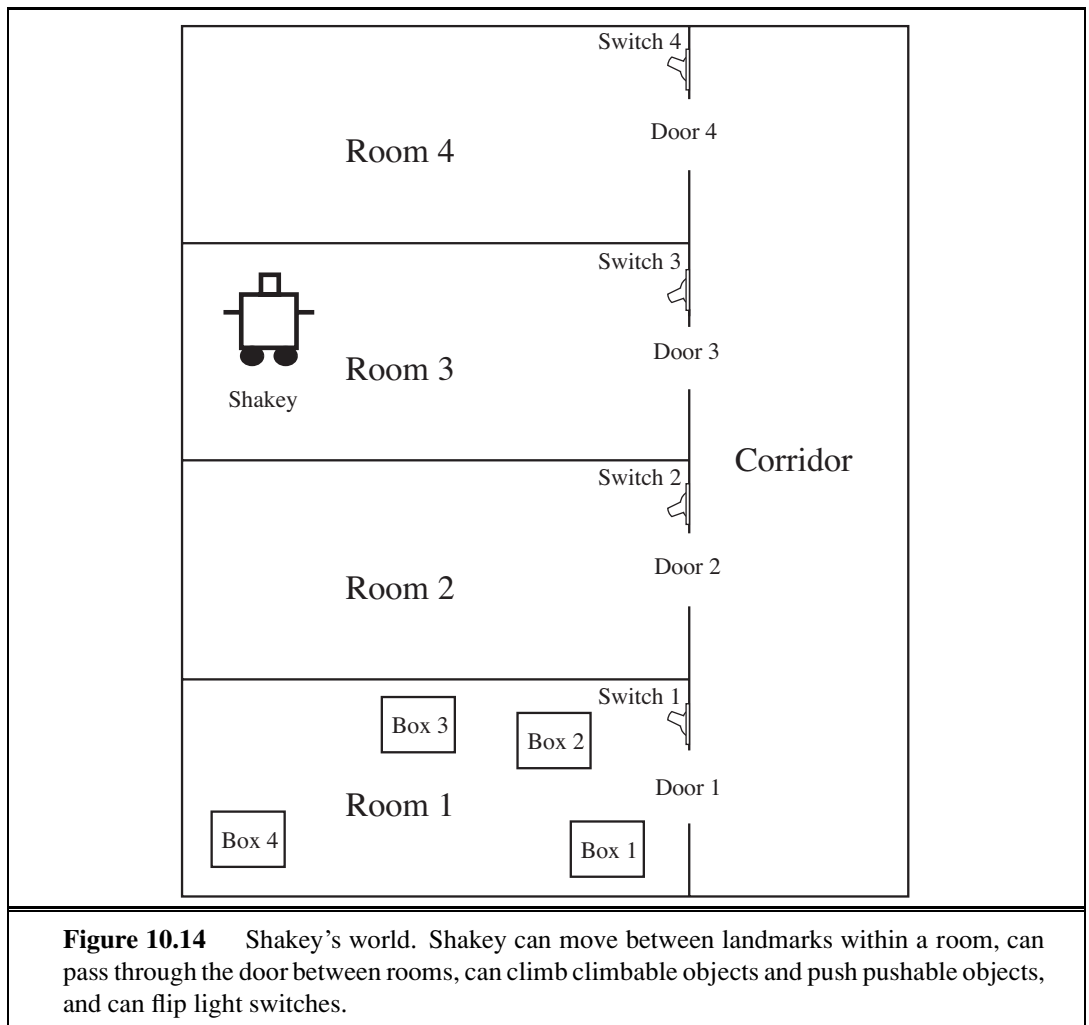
Switch 4

Door 4

Room 4

Switch 3

Door 3

Room 3

Shakey

Corridor

Switch 2

Door 2

Room 2

Switch 1

Box 3

Box 2

Door 1

Room 1

Box 4

Box 1

**Figure 10.14** Shakey's world. Shakey can move between landmarks within a room, can pass through the door between rooms, can climb climbable objects and push pushable objects, and can flip light switches.